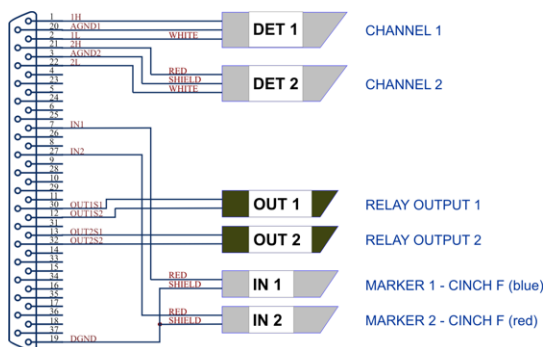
1 1H
20 AGND1
2 1L
21 2H
3 AGND2
22 2L
4
23
5
24
6
25
7 IN1
26
8
27 IN2
9
28
10
29
11
30
12 OUT1S1
31 OUT1S2
13
32 OUT2S1
14 OUT2S2
33
15
34
16
35
17
36
18
37
19 DGND

WHITE
RED
SHIELD
WHITE
RED
SHIELD
RED
SHIELD

DET 1
CHANNEL 1
DET 2
CHANNEL 2
OUT 1
RELAY OUTPUT 1
OUT 2
RELAY OUTPUT 2
IN 1
MARKER 1 - CINCH F (blue)
IN 2
MARKER 2 - CINCH F (red)